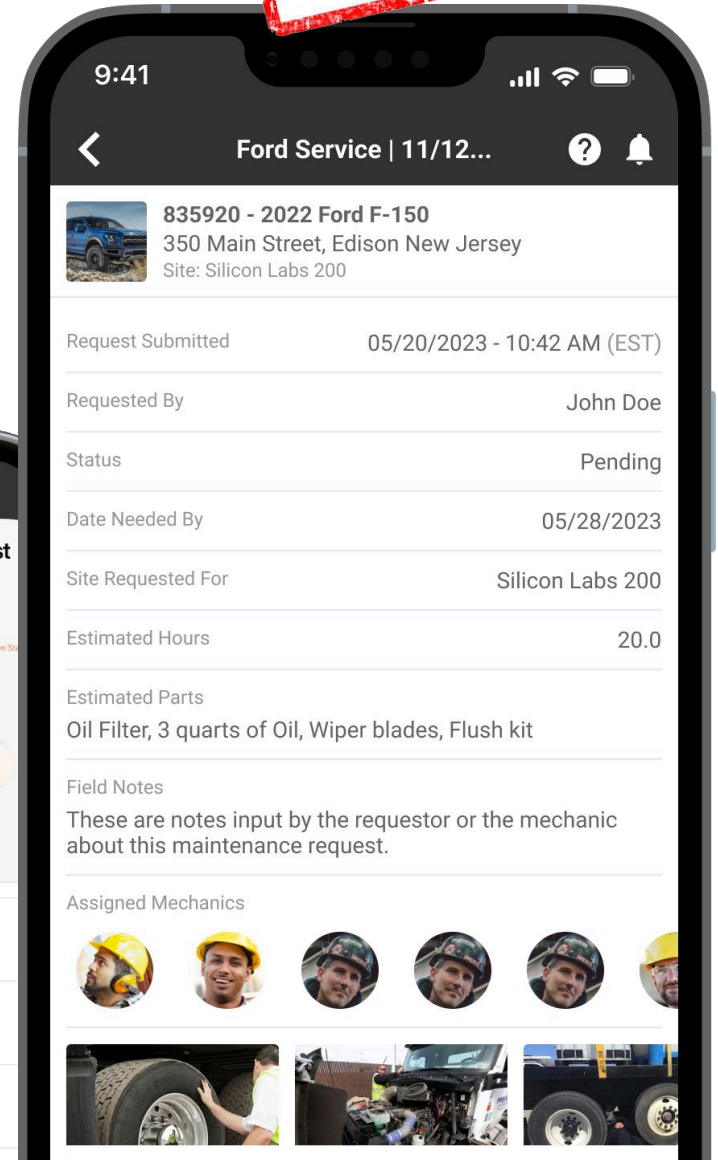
9:41

Ford Service | 11/12...

835920 - 2022 Ford F-150
350 Main Street, Edison New Jersey
Site: Silicon Labs 200

| | |
|---|---|
| Request Submitted | 05/20/2023 - 10:42 AM (EST) |
| Requested By | John Doe |
| Status | Pending |
| Date Needed By | 05/28/2023 |
| Site Requested For | Silicon Labs 200 |
| Estimated Hours | 20.0 |

Estimated Parts
Oil Filter, 3 quarts of Oil, Wiper blades, Flush kit

Field Notes
These are notes input by the requestor or the mechanic about this maintenance request.

Assigned Mechanics

st